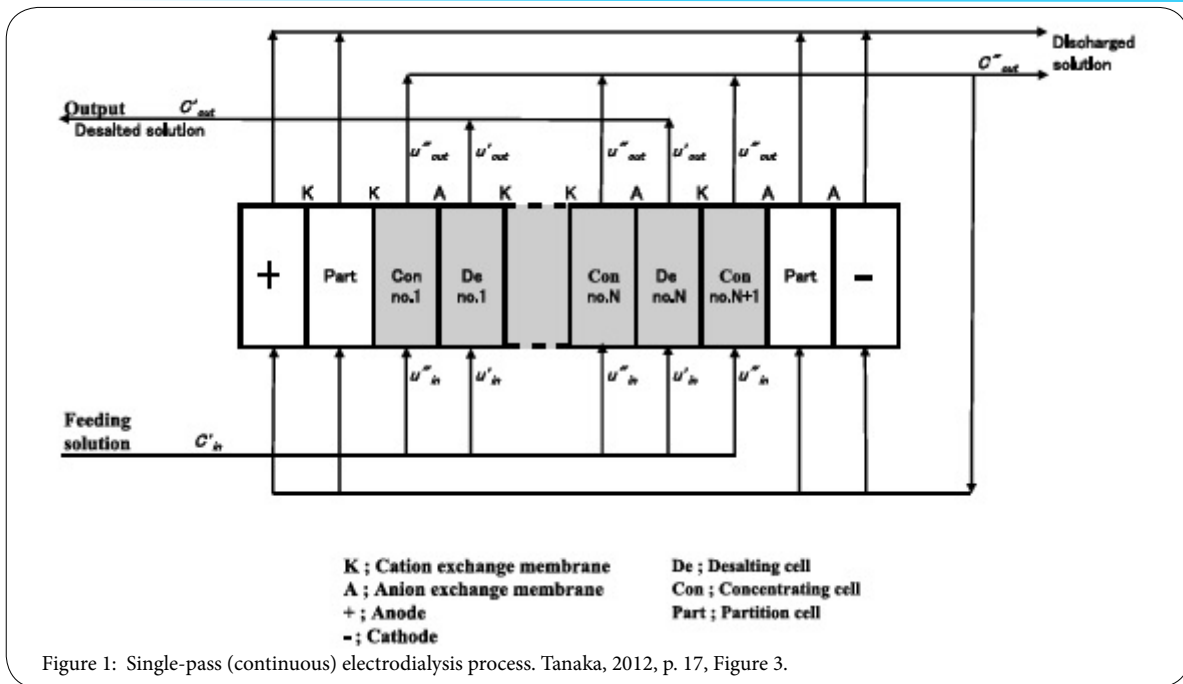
Discharged solution

$C''_{out}$

Output $C'_{out}$
Desalted solution

$u''_{out}$ $u'_{out}$ $u''_{out}$ $u'_{out}$ $u''_{out}$

K K A K K A K A A

+ Part Con no.1 De no.1 Con no.N De no.N Con no.N+1 Part −

$u''_{in}$ $u'_{in}$ $u''_{in}$ $u'_{in}$ $u''_{in}$

Feeding solution $C'_{in}$

K ; Cation exchange membrane
A ; Anion exchange membrane
+ ; Anode
- ; Cathode

De ; Desalting cell
Con ; Concentrating cell
Part ; Partition cell

Figure 1: Single-pass (continuous) electrodialysis process. Tanaka, 2012, p. 17, Figure 3.